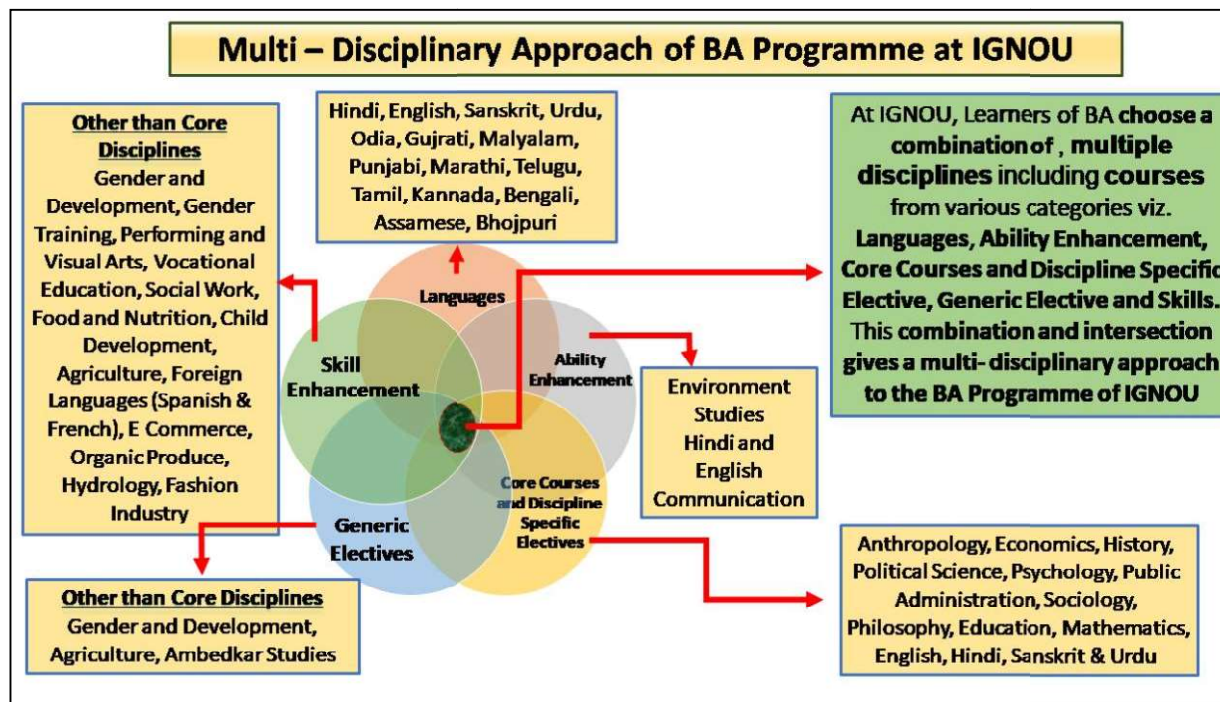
Multi – Disciplinary Approach of BA Programme at IGNOU

Other than Core Disciplines
Gender and Development, Gender Training, Performing and Visual Arts, Vocational Education, Social Work, Food and Nutrition, Child Development, Agriculture, Foreign Languages (Spanish & French), E Commerce, Organic Produce, Hydrology, Fashion Industry

Hindi, English, Sanskrit, Urdu, Odia, Gujrati, Malyalam, Punjabi, Marathi, Telugu, Tamil, Kannada, Bengali, Assamese, Bhojpuri

At IGNOU, Learners of BA choose a combination of , multiple disciplines including courses from various categories viz. Languages, Ability Enhancement, Core Courses and Discipline Specific Elective, Generic Elective and Skills. This combination and intersection gives a multi- disciplinary approach to the BA Programme of IGNOU

Languages

Skill Enhancement

Ability Enhancement

Environment Studies
Hindi and English Communication

Core Courses and Discipline Specific Electives

Generic Electives

Other than Core Disciplines
Gender and Development, Agriculture, Ambedkar Studies

Anthropology, Economics, History, Political Science, Psychology, Public Administration, Sociology, Philosophy, Education, Mathematics, English, Hindi, Sanskrit & Urdu